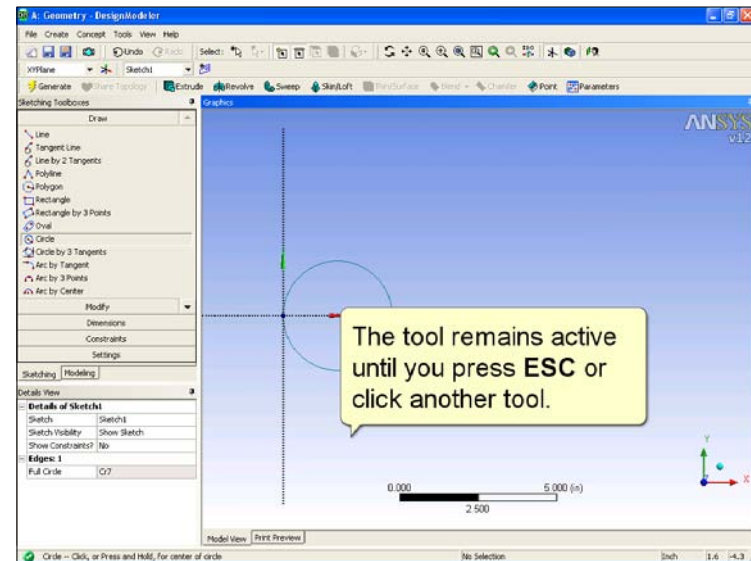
A: Geometry - DesignModeler

File Create Concept Tools View Help

Undo Redo Select:

XYPlane Sketch1

Generate Share Topology Extrude Revolve Sweep Skin/Loft Thin/Surface Blend Chamfer Point Parameters

Sketching Toolboxes

Draw

Line
Tangent Line
Line by 2 Tangents
Polyline
Polygon
Rectangle
Rectangle by 3 Points
Oval
Circle
Circle by 3 Tangents
Arc by Tangent
Arc by 3 Points
Arc by Center

Modify
Dimensions
Constraints
Settings

Sketching Modeling

Details View

| Details of Sketch1 | |
|---|---|
| Sketch | Sketch1 |
| Sketch Visibility | Show Sketch |
| Show Constraints? | No |
| Edges: 1 | |
| Full Circle | Cr7 |

Graphics

ANSYS
v12

The tool remains active until you press **ESC** or click another tool.

0.000 5.000 (in)
2.500

Model View Print Preview

Circle -- Click, or Press and Hold, for center of circle

No Selection

Inch 1.6 -4.3